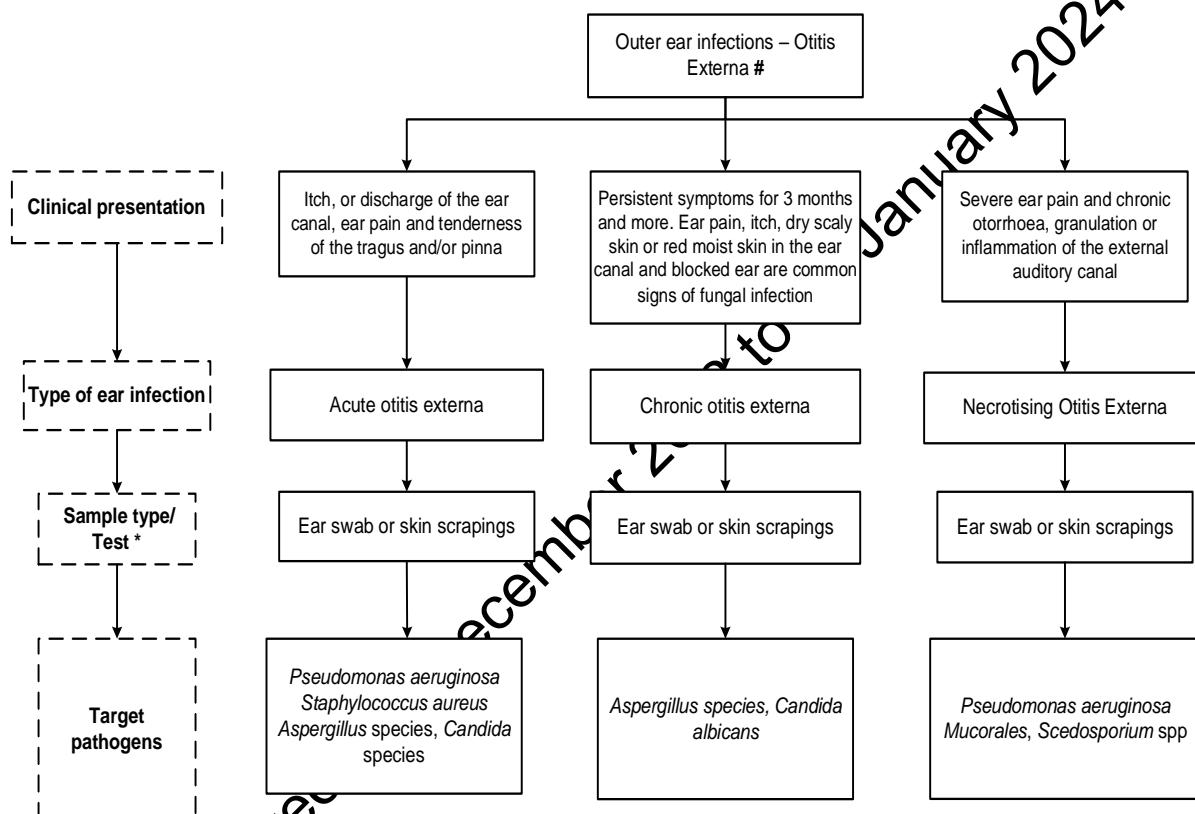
Outer ear infections – Otitis Externa #

Clinical presentation

Itch, or discharge of the ear canal, ear pain and tenderness of the tragus and/or pinna

Persistent symptoms for 3 months and more. Ear pain, itch, dry scaly skin or red moist skin in the ear canal and blocked ear are common signs of fungal infection

Severe ear pain and chronic otorrhoea, granulation or inflammation of the external auditory canal

Type of ear infection

Acute otitis externa

Chronic otitis externa

Necrotising Otitis Externa

Sample type/ Test *

Ear swab or skin scrapings

Ear swab or skin scrapings

Ear swab or skin scrapings

Target pathogens

Pseudomonas aeruginosa Staphylococcus aureus Aspergillus species, Candida species

Aspergillus species, Candida albicans

Pseudomonas aeruginosa Mucorales, Scedosporium spp

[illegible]ecember 20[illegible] to January 2024